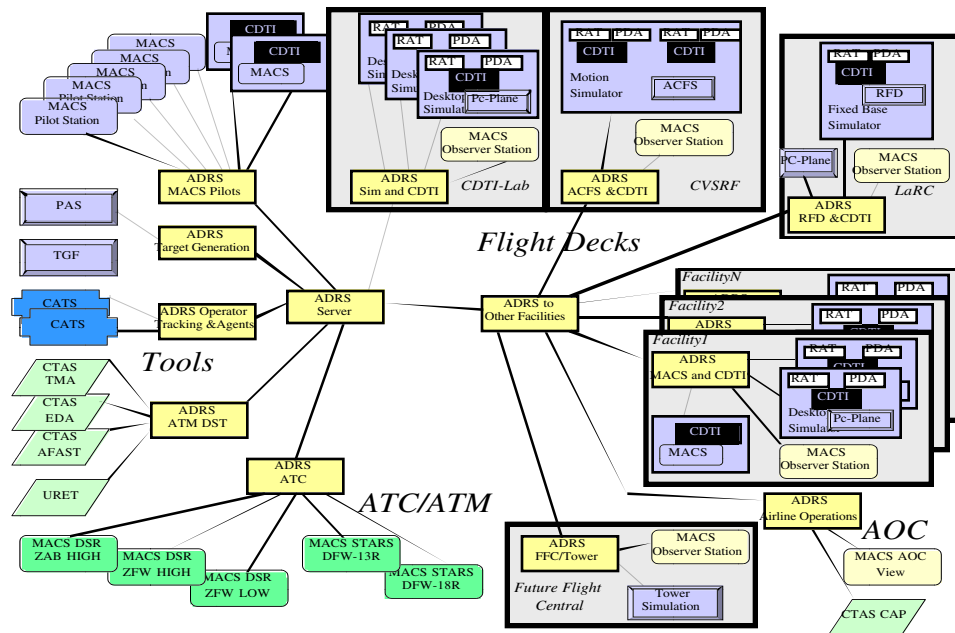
MACS
MACS
MACS
MACS
Pilot Station
MACS
Pilot Station

CDTI
CDTI
MACS

ADRS
MACS Pilots

RAT PDA
RAT PDA
RAT PDA
CDTI
Desktop Simulator
Pc-Plane
MACS
Observer Station
ADRS
Sim and CDTI
CDTI-Lab

RAT PDA CDTI
RAT PDA CDTI
Motion Simulator
ACFS
MACS
Observer Station
ADRS
ACFS &CDTI
CVSRF

RAT PDA
CDTI
RFD
Fixed Base Simulator
PC-Plane
MACS
Observer Station
LaRC
ADRS
RFD &CDTI

Flight Decks

PAS
TGF
ADRS
Target Generation

CATS
CATS
ADRS Operator
Tracking &Agents

ADRS
Server

ADRS to
Other Facilities

Tools

CTAS
TMA
CTAS
EDA
CTAS
AFAST
URET

ADRS
ATM DST

ADRS
ATC

ATC/ATM

FacilityN
Facility2
Facility1
ADRS
ADRS
MACS and CDTI
RAT PDA
RAT PDA
RAT PDA
RAT PDA
CDTI
CDTI
Desktop Simulator
Pc-Plane
CDTI
MACS
MACS
Observer Station

ADRS
Airline Operations

AOC

MACS AOC
View

CTAS CAP

MACS DSR
ZAB HIGH
MACS DSR
ZFW HIGH
MACS DSR
ZFW LOW
MACS STARS
DFW-13R
MACS STARS
DFW-18R

ADRS
FFC/Tower
MACS
Observer Station
Future Flight
Central
Tower
Simulation